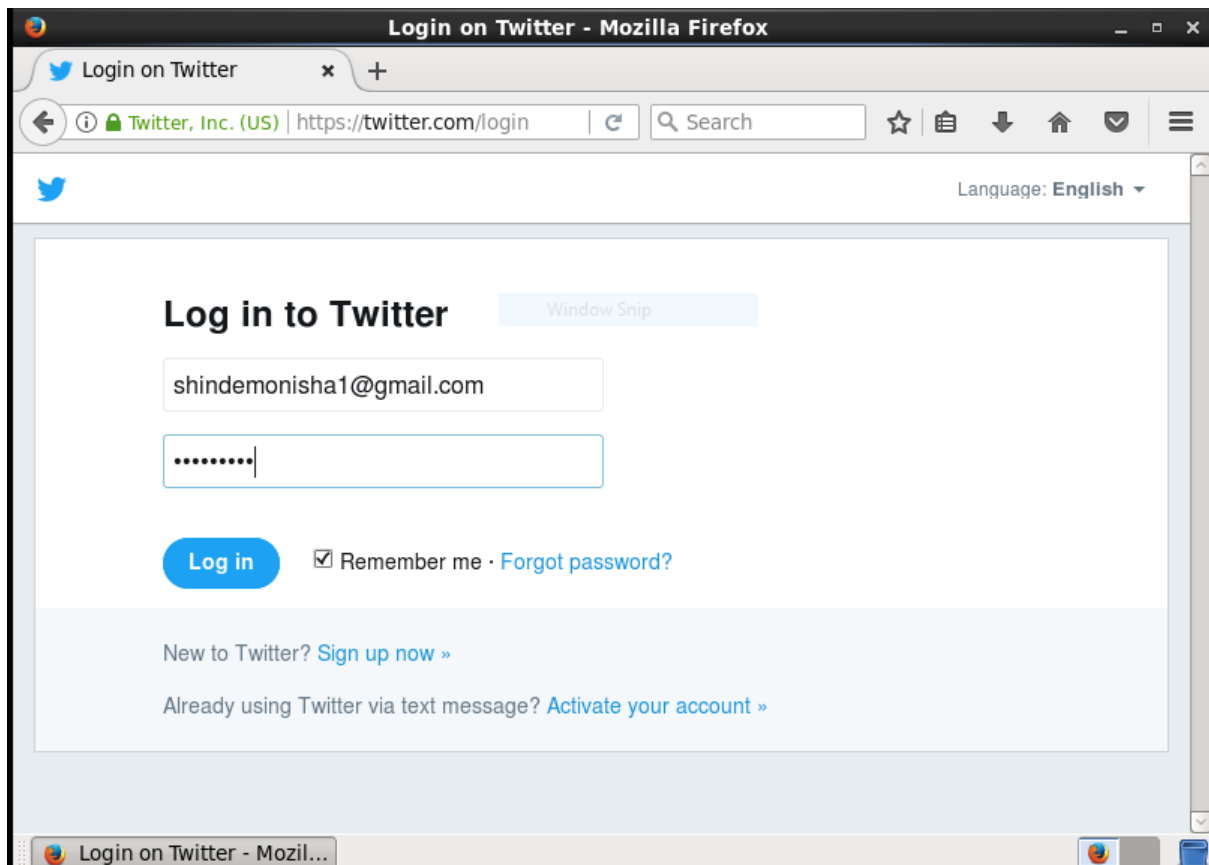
Login on Twitter - Mozilla Firefox

Login on Twitter ×

Twitter, Inc. (US) | https://twitter.com/login

Search

Language: English

Log in to Twitter

Window Snip

shindemonisha1@gmail.com

•••••••••

Log in

Remember me · Forgot password?

New to Twitter? Sign up now »

Already using Twitter via text message? Activate your account »

Login on Twitter - Mozil...